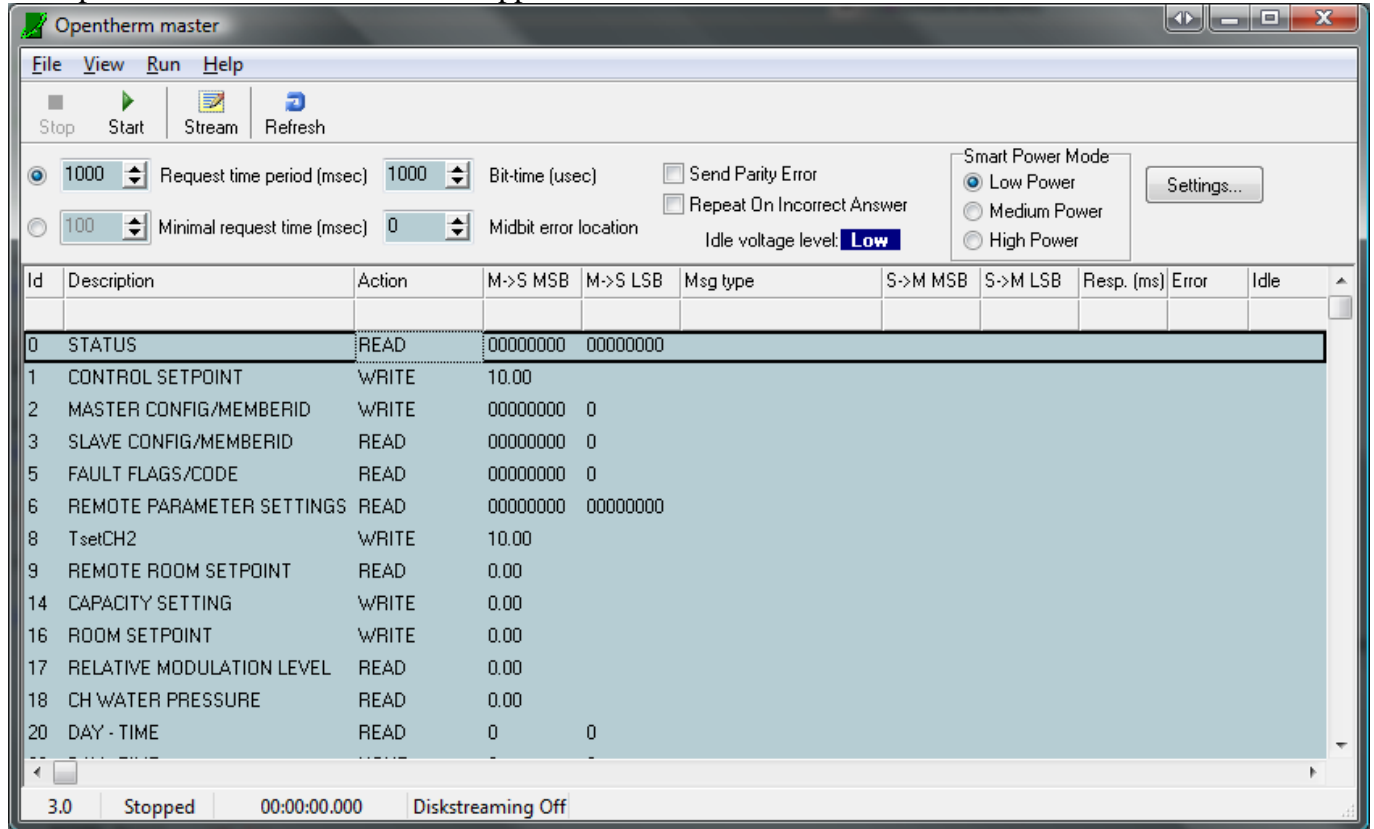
Opentherm master

File View Run Help

Stop Start Stream Refresh

1000 Request time period (msec) 1000 Bit-time (usec) Send Parity Error

100 Minimal request time (msec) 0 Midbit error location Repeat On Incorrect Answer

Idle voltage level: Low

Smart Power Mode
Low Power
Medium Power
High Power

Settings...

| Id | Description | Action | M->S MSB | M->S LSB | Msg type | S->M MSB | S->M LSB | Resp. (ms) | Error | Idle |
|---|---|---|---|---|---|---|---|---|---|---|
| 0 | STATUS | READ | 00000000 | 00000000 | | | | | | |
| 1 | CONTROL SETPOINT | WRITE | 10.00 | | | | | | | |
| 2 | MASTER CONFIG/MEMBERID | WRITE | 00000000 | 0 | | | | | | |
| 3 | SLAVE CONFIG/MEMBERID | READ | 00000000 | 0 | | | | | | |
| 5 | FAULT FLAGS/CODE | READ | 00000000 | 0 | | | | | | |
| 6 | REMOTE PARAMETER SETTINGS | READ | 00000000 | 00000000 | | | | | | |
| 8 | TsetCH2 | WRITE | 10.00 | | | | | | | |
| 9 | REMOTE ROOM SETPOINT | READ | 0.00 | | | | | | | |
| 14 | CAPACITY SETTING | WRITE | 0.00 | | | | | | | |
| 16 | ROOM SETPOINT | WRITE | 0.00 | | | | | | | |
| 17 | RELATIVE MODULATION LEVEL | READ | 0.00 | | | | | | | |
| 18 | CH WATER PRESSURE | READ | 0.00 | | | | | | | |
| 20 | DAY - TIME | READ | 0 | 0 | | | | | | |

3.0 Stopped 00:00:00.000 Diskstreaming Off